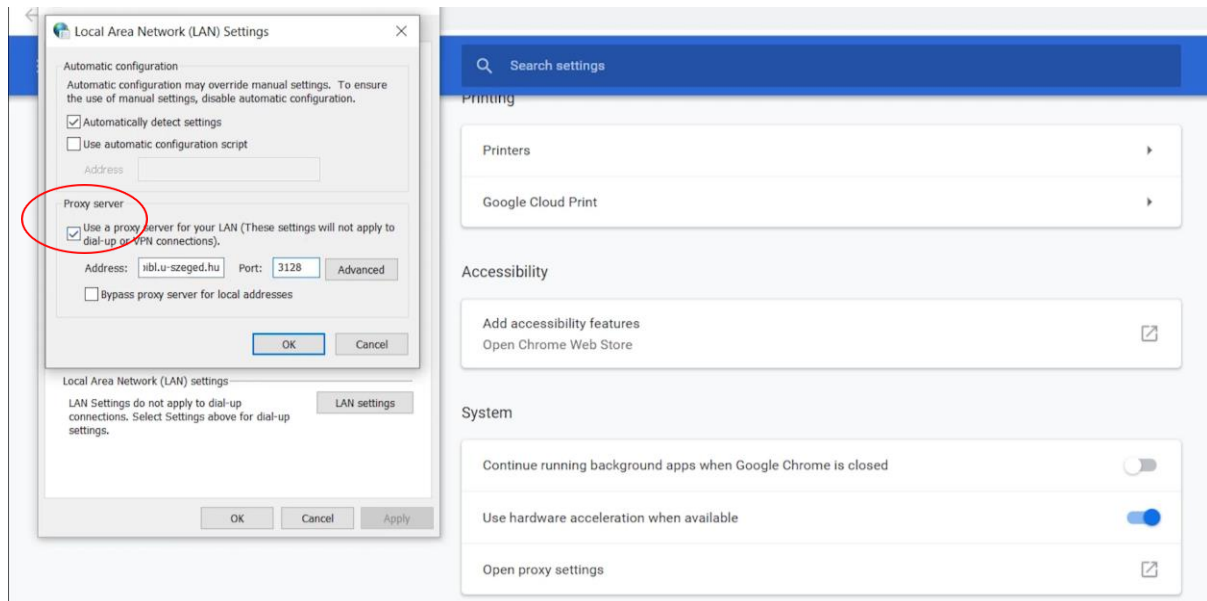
Local Area Network (LAN) Settings

Automatic configuration

Automatic configuration may override manual settings. To ensure the use of manual settings, disable automatic configuration.

Automatically detect settings

Use automatic configuration script

Address

Proxy server

Use a proxy server for your LAN (These settings will not apply to dial-up or VPN connections).

Address: ibl.u-szeged.hu Port: 3128 Advanced

Bypass proxy server for local addresses

OK Cancel

Local Area Network (LAN) settings

LAN Settings do not apply to dial-up connections. Select Settings above for dial-up settings.

LAN settings

OK Cancel Apply

Search settings

Printing

Printers

Google Cloud Print

Accessibility

Add accessibility features

Open Chrome Web Store

System

Continue running background apps when Google Chrome is closed

Use hardware acceleration when available

Open proxy settings